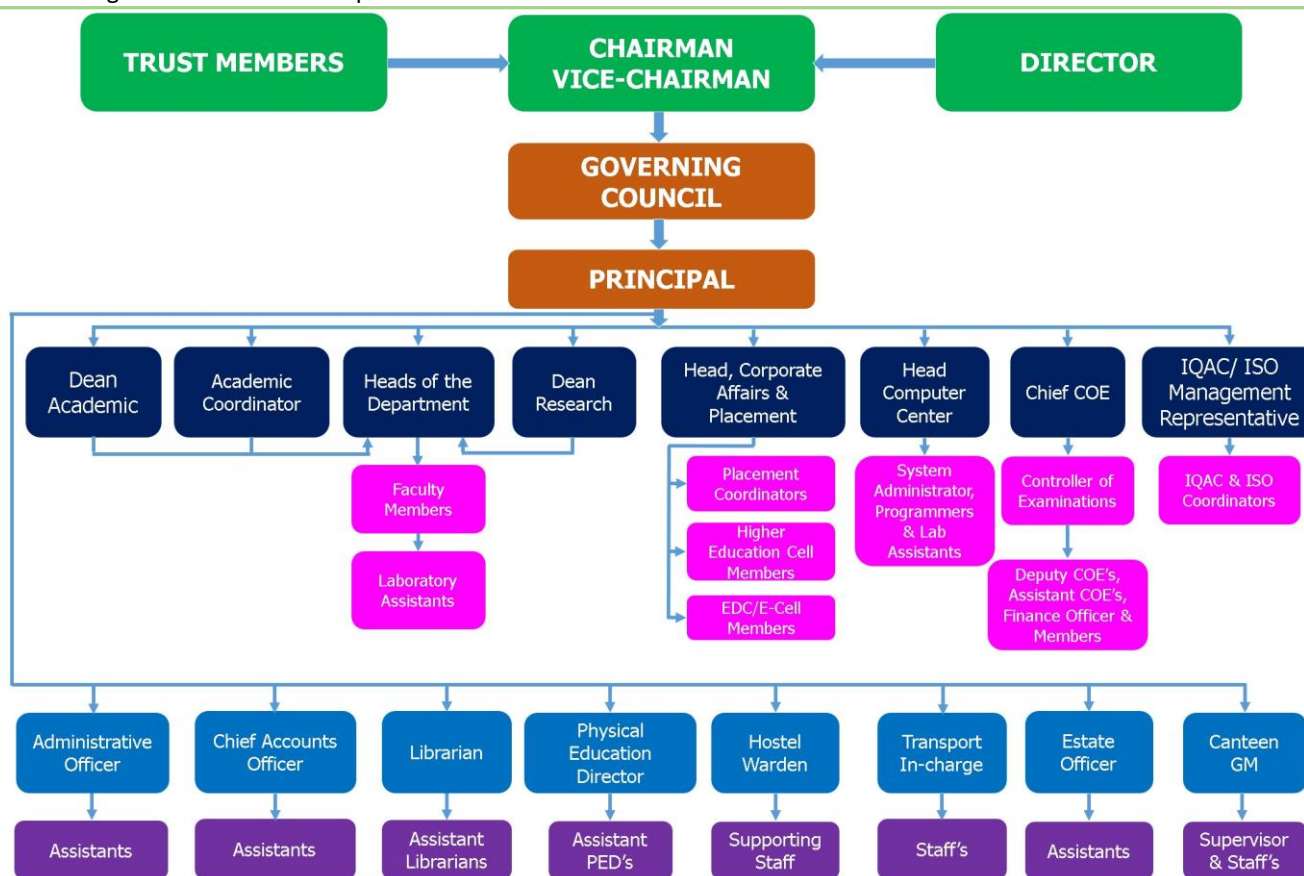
TRUST MEMBERS

CHAIRMAN
VICE-CHAIRMAN

DIRECTOR

GOVERNING COUNCIL

PRINCIPAL

Dean Academic

Academic Coordinator

Heads of the Department

Dean Research

Head, Corporate Affairs & Placement

Head Computer Center

Chief COE

IQAC/ ISO Management Representative

Faculty Members

Laboratory Assistants

Placement Coordinators

Higher Education Cell Members

EDC/E-Cell Members

System Administrator, Programmers & Lab Assistants

Controller of Examinations

Deputy COE's, Assistant COE's, Finance Officer & Members

IQAC & ISO Coordinators

Administrative Officer

Chief Accounts Officer

Librarian

Physical Education Director

Hostel Warden

Transport In-charge

Estate Officer

Canteen GM

Assistants

Assistants

Assistant Librarians

Assistant PED's

Supporting Staff

Staff's

Assistants

Supervisor & Staff's